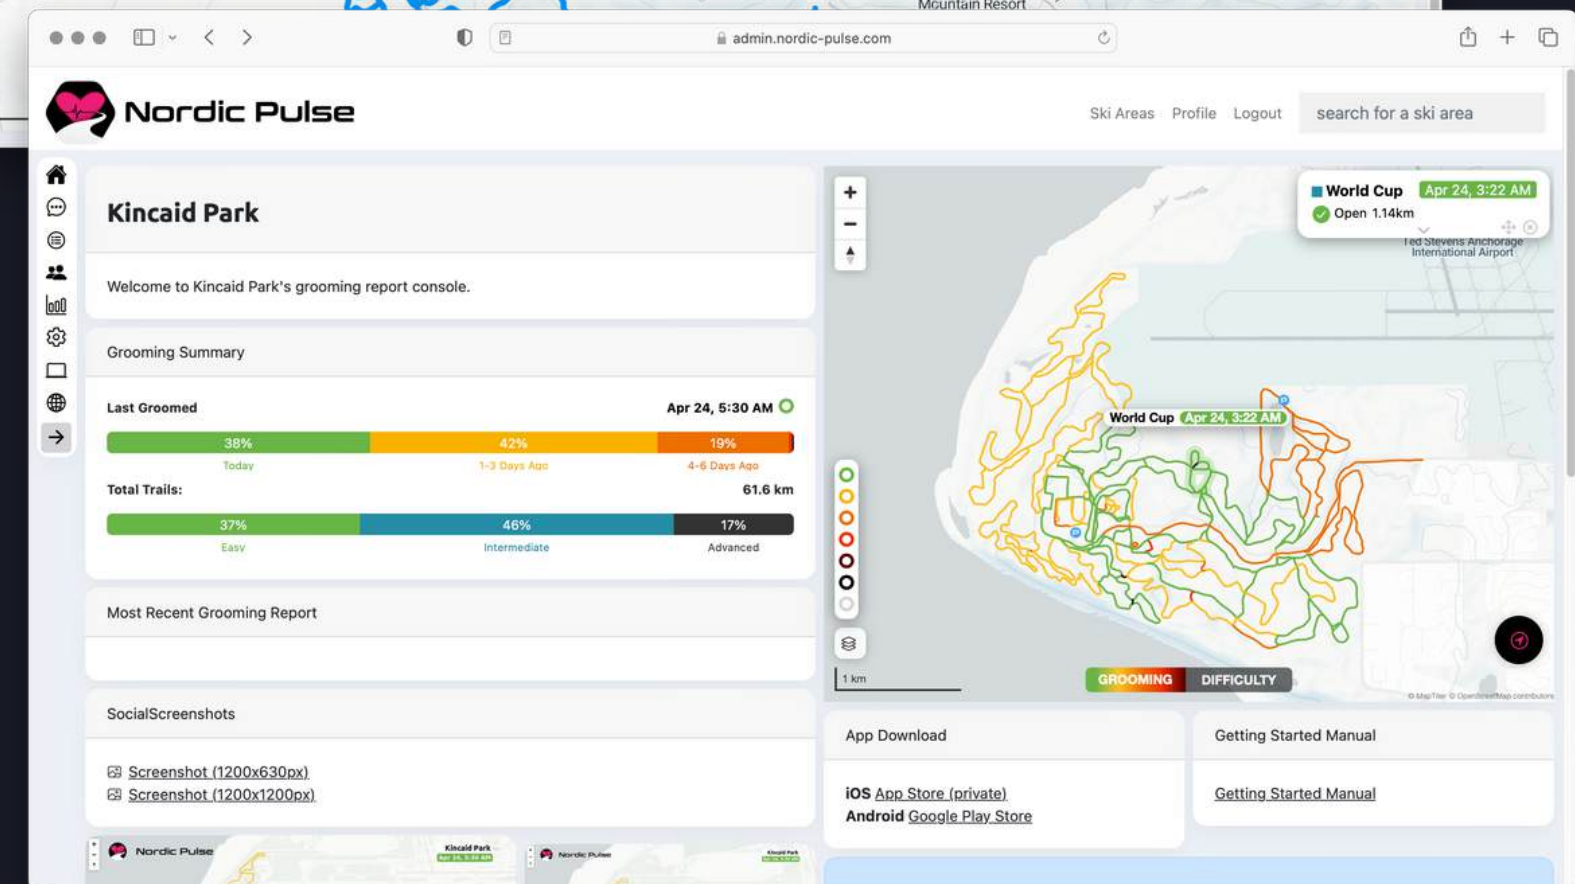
Mountain Resort

admin.nordic-pulse.com

Nordic Pulse

Ski Areas Profile Logout search for a ski area

Kincaid Park

Welcome to Kincaid Park's grooming report console.

Grooming Summary

Last Groomed Apr 24, 5:30 AM

| 38% | 42% | 19% |
|---|---|---|
| Today | 1-3 Days Ago | 4-6 Days Ago |

Total Trails: 61.6 km

| 37% | 46% | 17% |
|---|---|---|
| Easy | Intermediate | Advanced |

Most Recent Grooming Report

SocialScreenshots

Screenshot (1200x630px)
Screenshot (1200x1200px)

Nordic Pulse Kincaid Park
Nordic Pulse Kincaid Park

World Cup Apr 24, 3:22 AM
Open 1.14km

Ted Stevens Anchorage International Airport

World Cup Apr 24, 3:22 AM

1 km

GROOMING DIFFICULTY

© MapTiler © OpenStreetMap contributors

App Download

iOS App Store (private)
Android Google Play Store

Getting Started Manual

Getting Started Manual